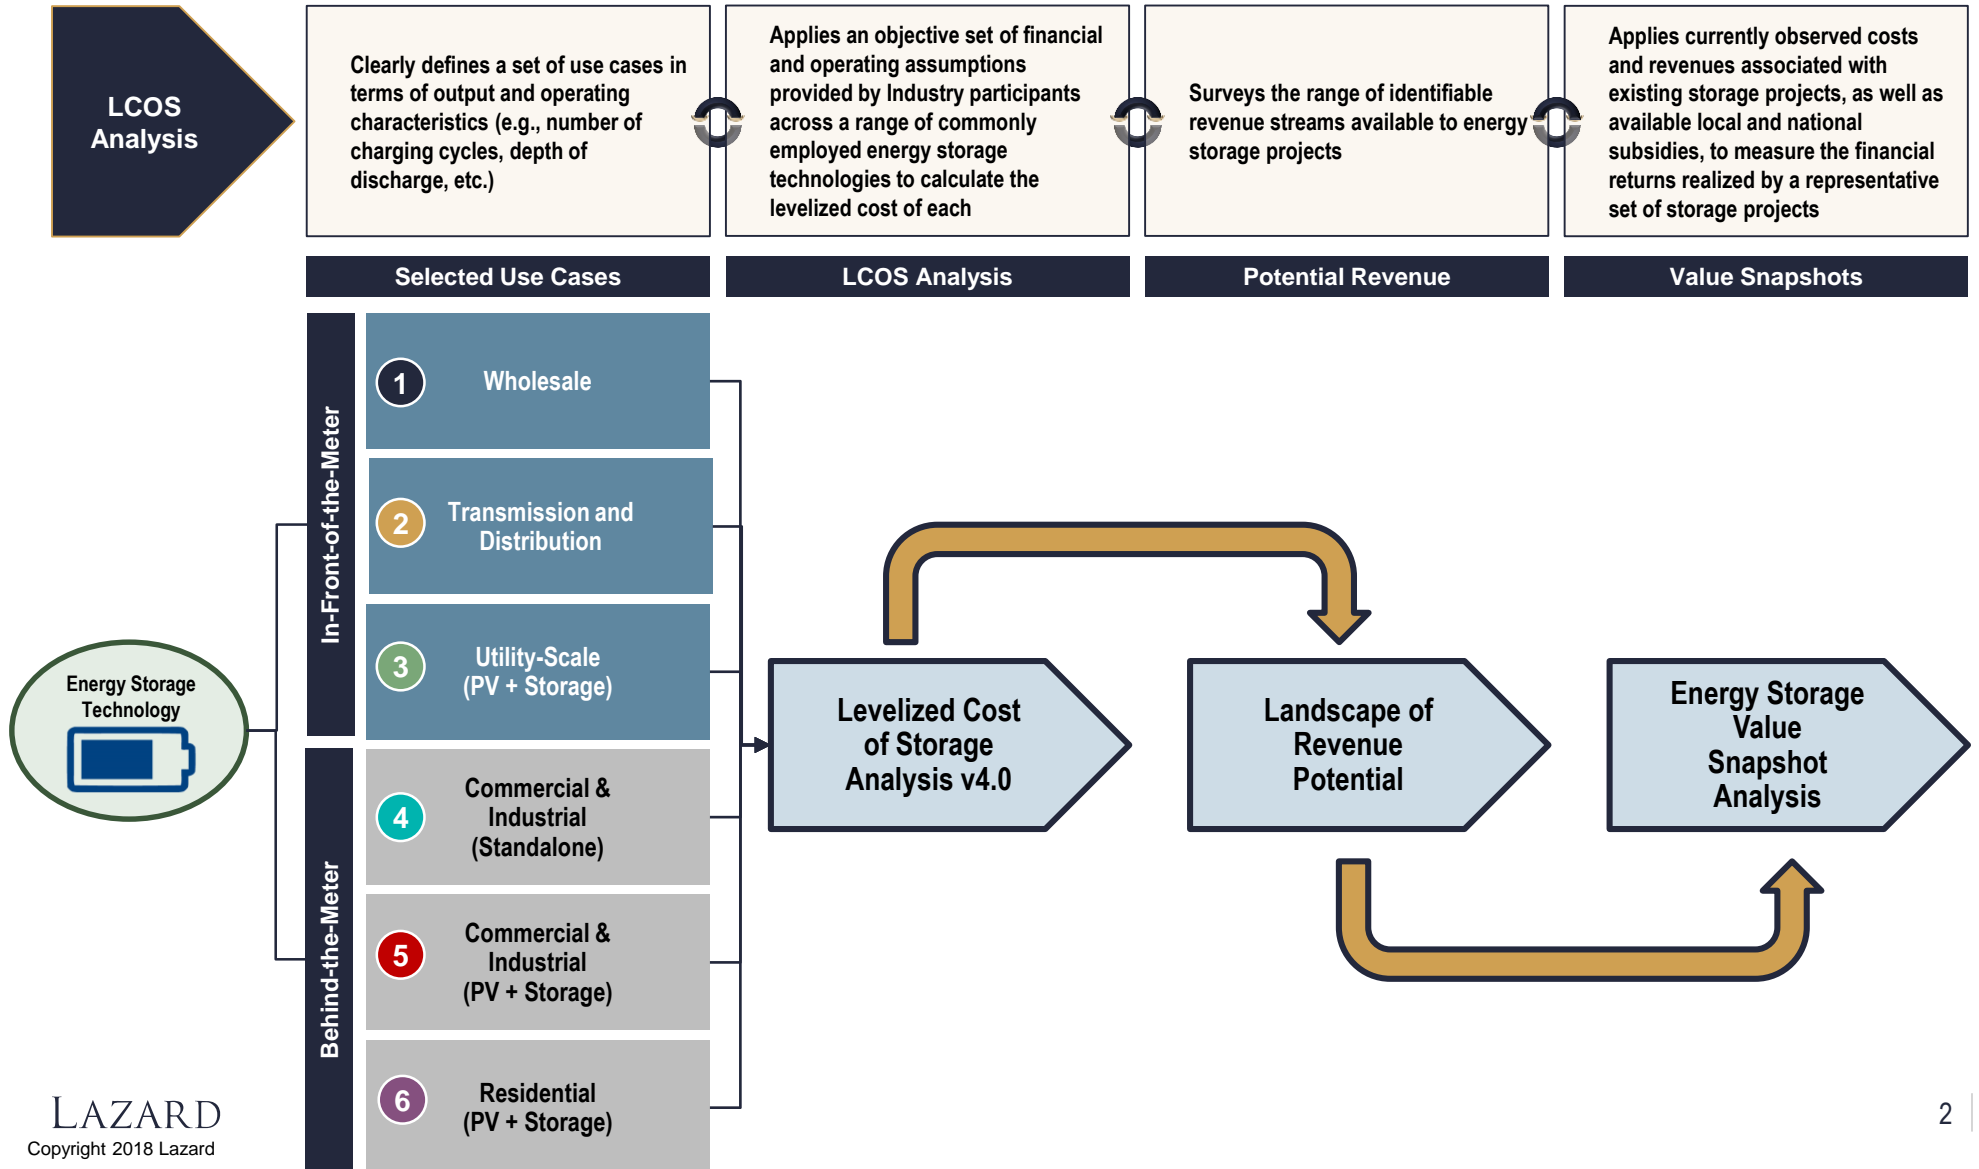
LCOS Analysis

Clearly defines a set of use cases in terms of output and operating characteristics (e.g., number of charging cycles, depth of discharge, etc.)

Applies an objective set of financial and operating assumptions provided by Industry participants across a range of commonly employed energy storage technologies to calculate the levelized cost of each

Surveys the range of identifiable revenue streams available to energy storage projects

Applies currently observed costs and revenues associated with existing storage projects, as well as available local and national subsidies, to measure the financial returns realized by a representative set of storage projects

Selected Use Cases

LCOS Analysis

Potential Revenue

Value Snapshots

In-Front-of-the-Meter

1 Wholesale

2 Transmission and Distribution

3 Utility-Scale (PV + Storage)

Behind-the-Meter

4 Commercial & Industrial (Standalone)

5 Commercial & Industrial (PV + Storage)

6 Residential (PV + Storage)

Energy Storage Technology

Levelized Cost of Storage Analysis v4.0

Landscape of Revenue Potential

Energy Storage Value Snapshot Analysis

LAZARD
Copyright 2018 Lazard

2